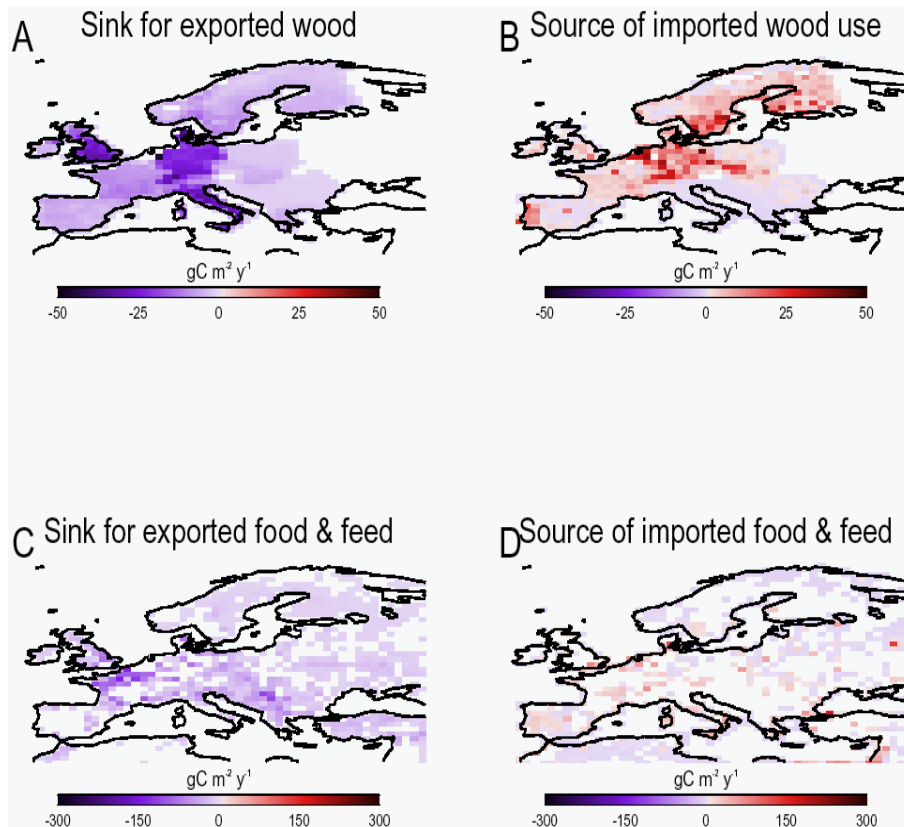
A Sink for exported wood

gC $m^2$ $y^1$

-50 -25 0 25 50

B Source of imported wood use

gC $m^2$ $y^1$

-50 -25 0 25 50

C Sink for exported food & feed

gC $m^2$ $y^1$

-300 -150 0 150 300

D Source of imported food & feed

gC $m^2$ $y^1$

-300 -150 0 150 300